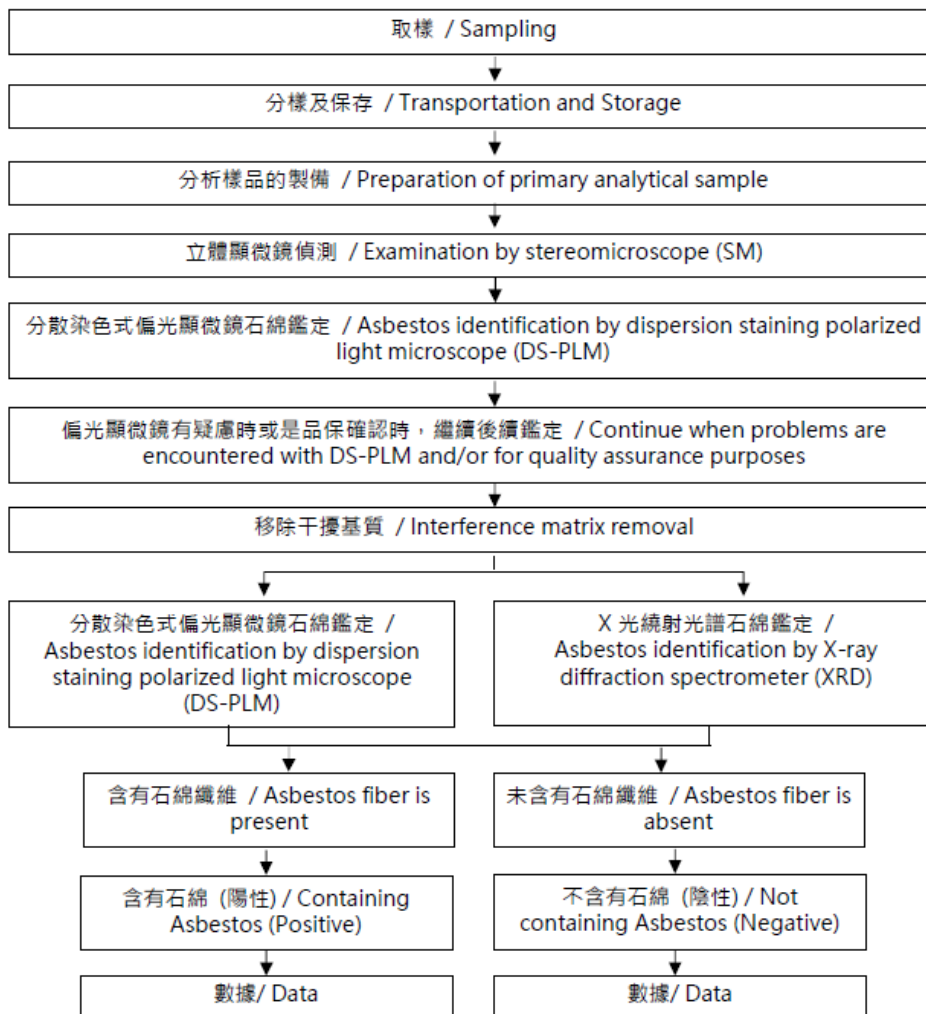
取樣 / Sampling

分樣及保存 / Transportation and Storage

分析樣品的製備 / Preparation of primary analytical sample

立體顯微鏡偵測 / Examination by stereomicroscope (SM)

分散染色式偏光顯微鏡石綿鑑定 / Asbestos identification by dispersion staining polarized light microscope (DS-PLM)

偏光顯微鏡有疑慮時或是品保確認時，繼續後續鑑定 / Continue when problems are encountered with DS-PLM and/or for quality assurance purposes

移除干擾基質 / Interference matrix removal

分散染色式偏光顯微鏡石綿鑑定 / Asbestos identification by dispersion staining polarized light microscope (DS-PLM)

X 光繞射光譜石綿鑑定 / Asbestos identification by X-ray diffraction spectrometer (XRD)

含有石綿纖維 / Asbestos fiber is present

未含有石綿纖維 / Asbestos fiber is absent

含有石綿 (陽性) / Containing Asbestos (Positive)

不含有石綿 (陰性) / Not containing Asbestos (Negative)

數據/ Data

數據/ Data